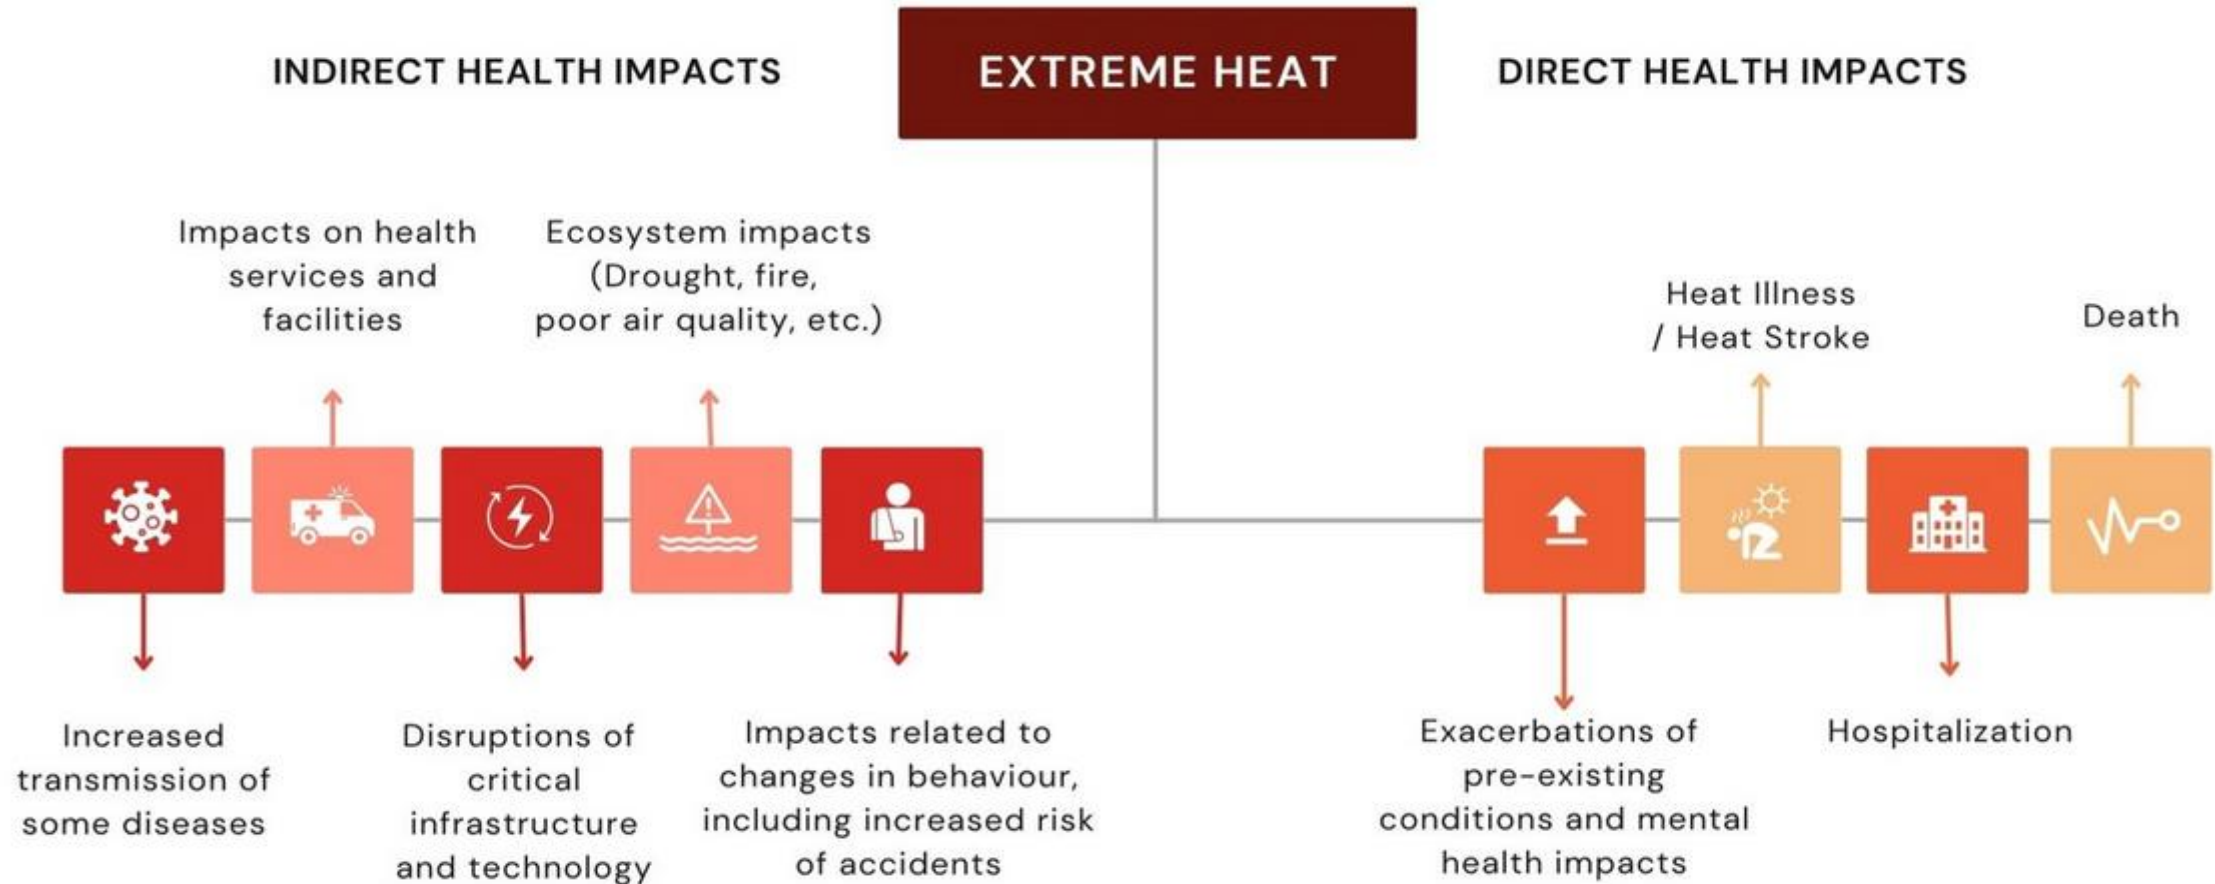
INDIRECT HEALTH IMPACTS

EXTREME HEAT

DIRECT HEALTH IMPACTS

Impacts on health services and facilities

Ecosystem impacts (Drought, fire, poor air quality, etc.)

Heat Illness / Heat Stroke

Death

Increased transmission of some diseases

Disruptions of critical infrastructure and technology

Impacts related to changes in behaviour, including increased risk of accidents

Exacerbations of pre-existing conditions and mental health impacts

Hospitalization